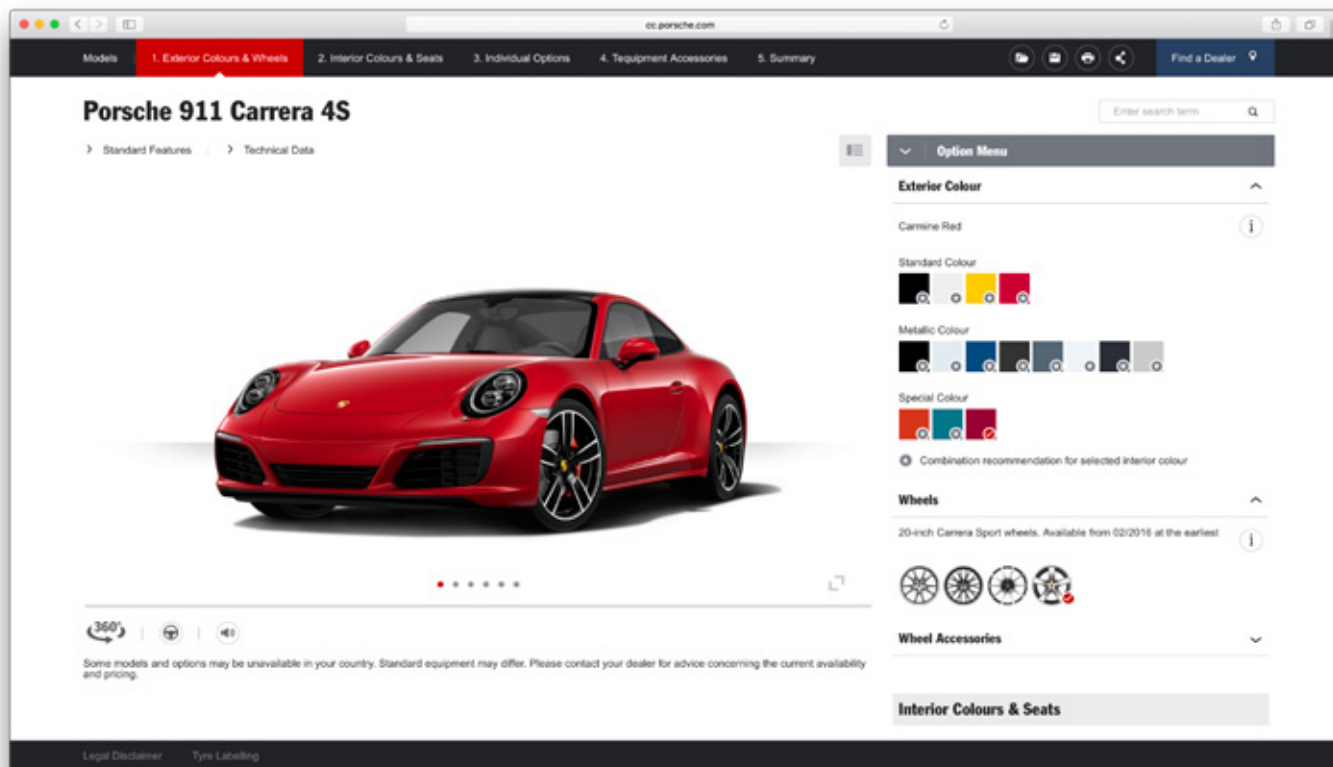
cc.porsche.com

Models | 1. Exterior Colours & Wheels | 2. Interior Colours & Seats | 3. Individual Options | 4. Tequipment Accessories | 5. Summary | Find a Dealer

Porsche 911 Carrera 4S

Enter search term

> Standard Features | > Technical Data

Option Menu

Exterior Colour

Carmine Red

Standard Colour

Metallic Colour

Special Colour

Combination recommendation for selected interior colour

Wheels

20-inch Carrera Sport wheels. Available from 02/2016 at the earliest

Wheel Accessories

Interior Colours & Seats

360°

Some models and options may be unavailable in your country. Standard equipment may differ. Please contact your dealer for advice concerning the current availability and pricing.

Legal Disclaimer | Tyre Labelling